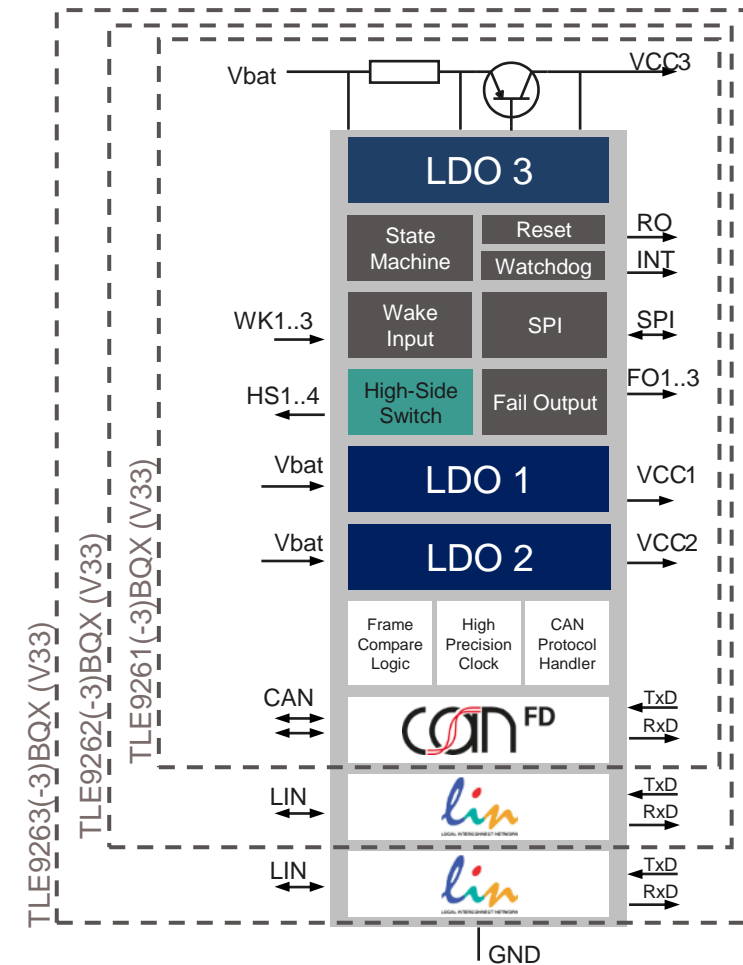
Vbat
VCC3
LDO 3
State Machine
Reset
Watchdog
RO
INT
WK1..3
Wake Input
SPI
SPI
HS1..4
High-Side Switch
Fail Output
FO1..3
Vbat
LDO 1
VCC1
Vbat
LDO 2
VCC2
Frame Compare Logic
High Precision Clock
CAN Protocol Handler
CAN
can FD
TxD
RxD
LIN
lin
LOCAL INTERCONNECT NETWORK
TxD
RxD
LIN
lin
LOCAL INTERCONNECT NETWORK
TxD
RxD
GND
TLE9261(-3)BQX (V33)
TLE9262(-3)BQX (V33)
TLE9263(-3)BQX (V33)